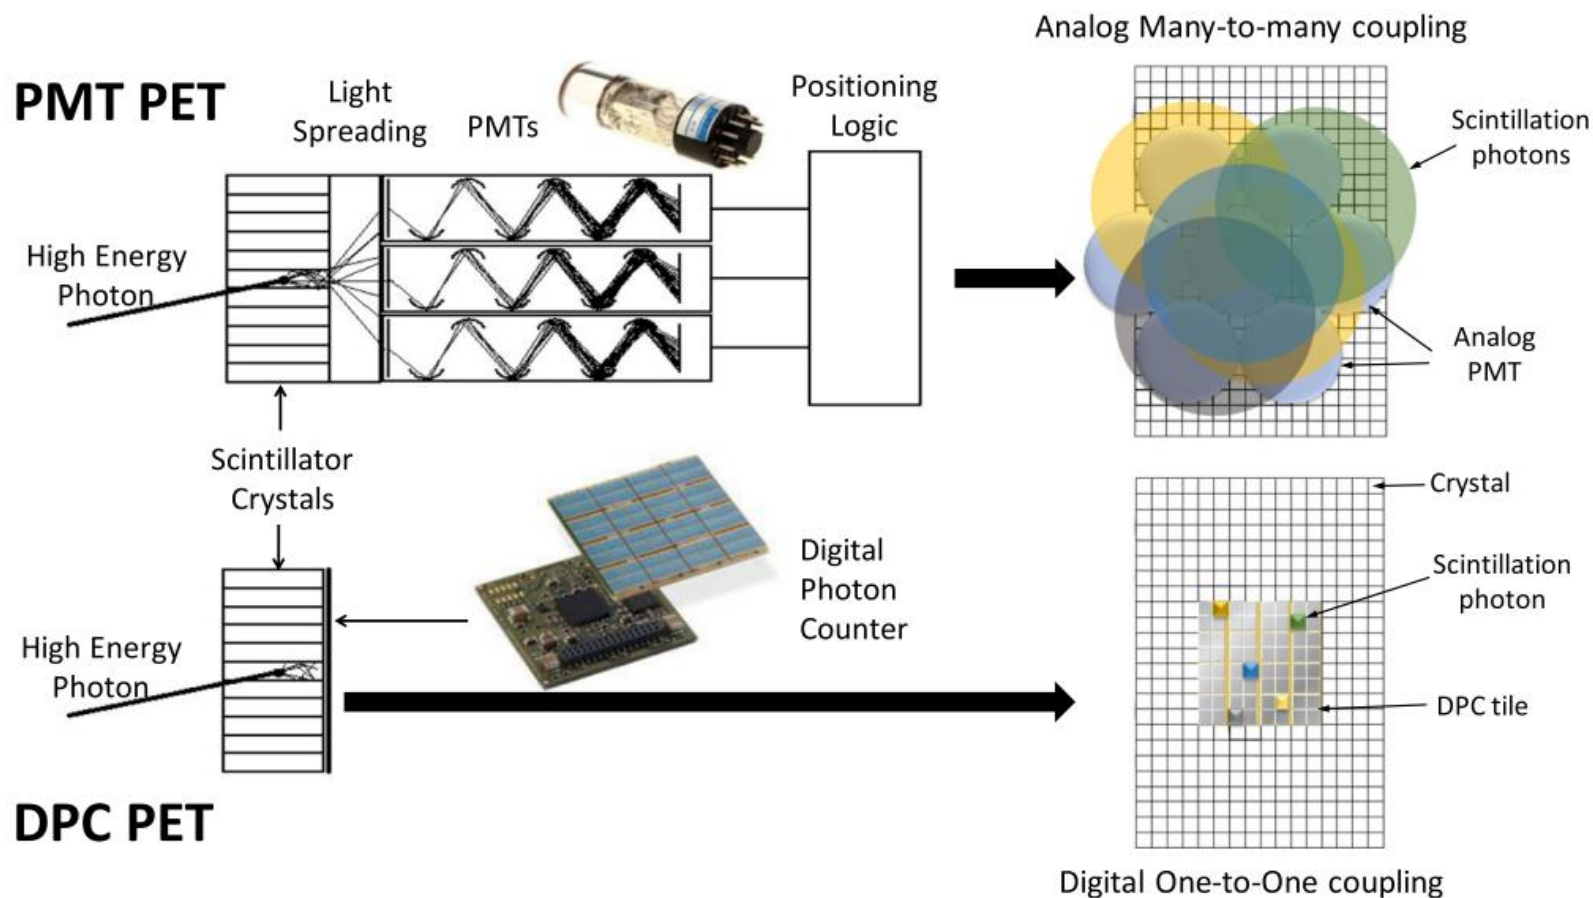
Analog Many-to-many coupling

PMT PET

Light Spreading

PMTs

Positioning Logic

Scintillation photons

High Energy Photon

Analog PMT

Scintillator Crystals

Crystal

Digital Photon Counter

Scintillation photon

High Energy Photon

DPC tile

DPC PET

Digital One-to-One coupling